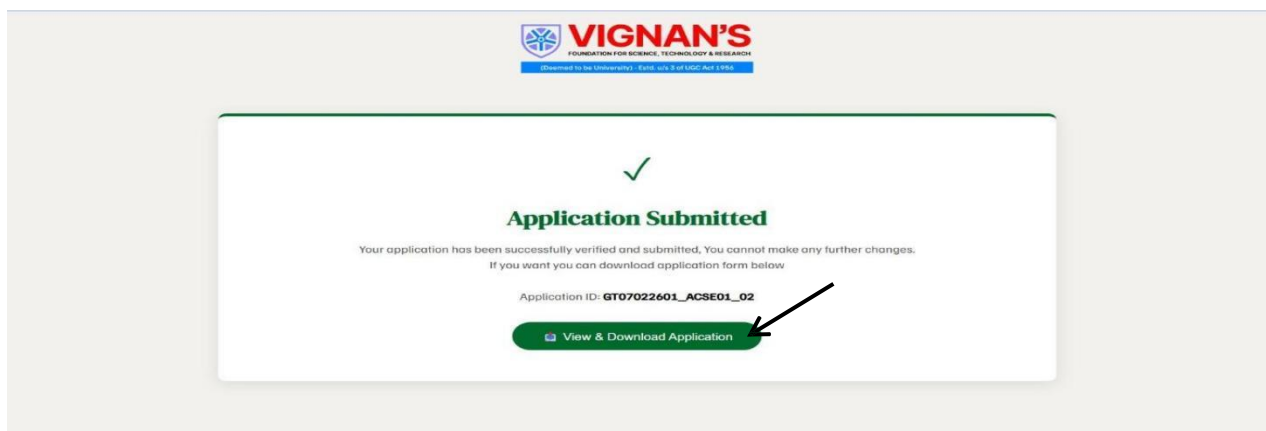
VIGNAN'S
FOUNDATION FOR SCIENCE, TECHNOLOGY & RESEARCH
(Deemed to be University) - Estd. u/s 3 of UGC Act 1956

✓

Application Submitted

Your application has been successfully verified and submitted, You cannot make any further changes.
If you want you can download application form below

Application ID: GT07022601_ACSE01_02

View & Download Application